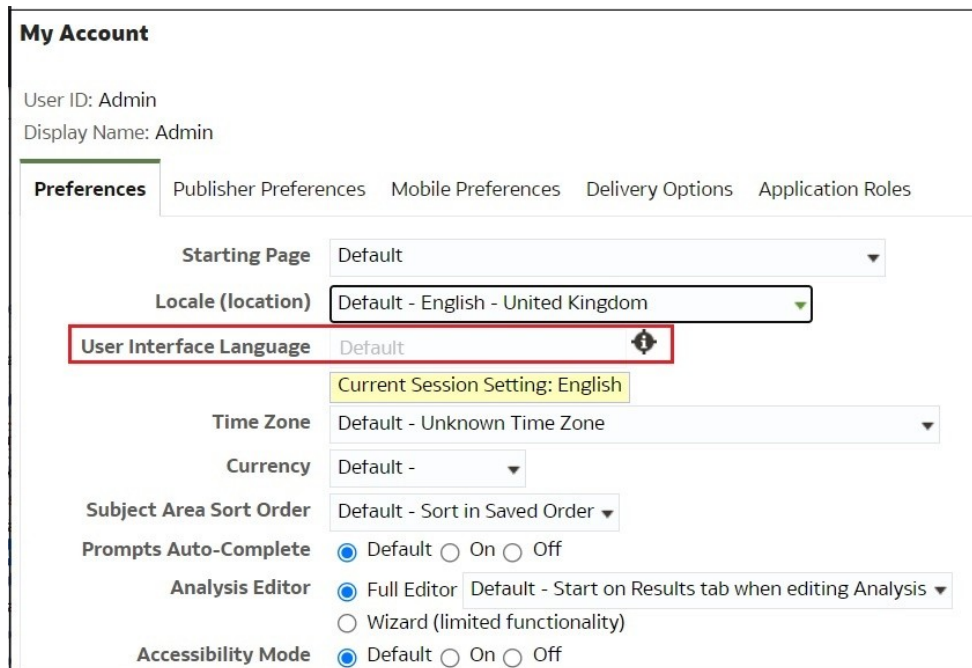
My Account

User ID: Admin
Display Name: Admin

Preferences Publisher Preferences Mobile Preferences Delivery Options Application Roles

Starting Page Default

Locale (location) Default - English - United Kingdom

User Interface Language Default

Current Session Setting: English

Time Zone Default - Unknown Time Zone

Currency Default -

Subject Area Sort Order Default - Sort in Saved Order

Prompts Auto-Complete Default On Off

Analysis Editor Full Editor Default - Start on Results tab when editing Analysis
Wizard (limited functionality)

Accessibility Mode Default On Off